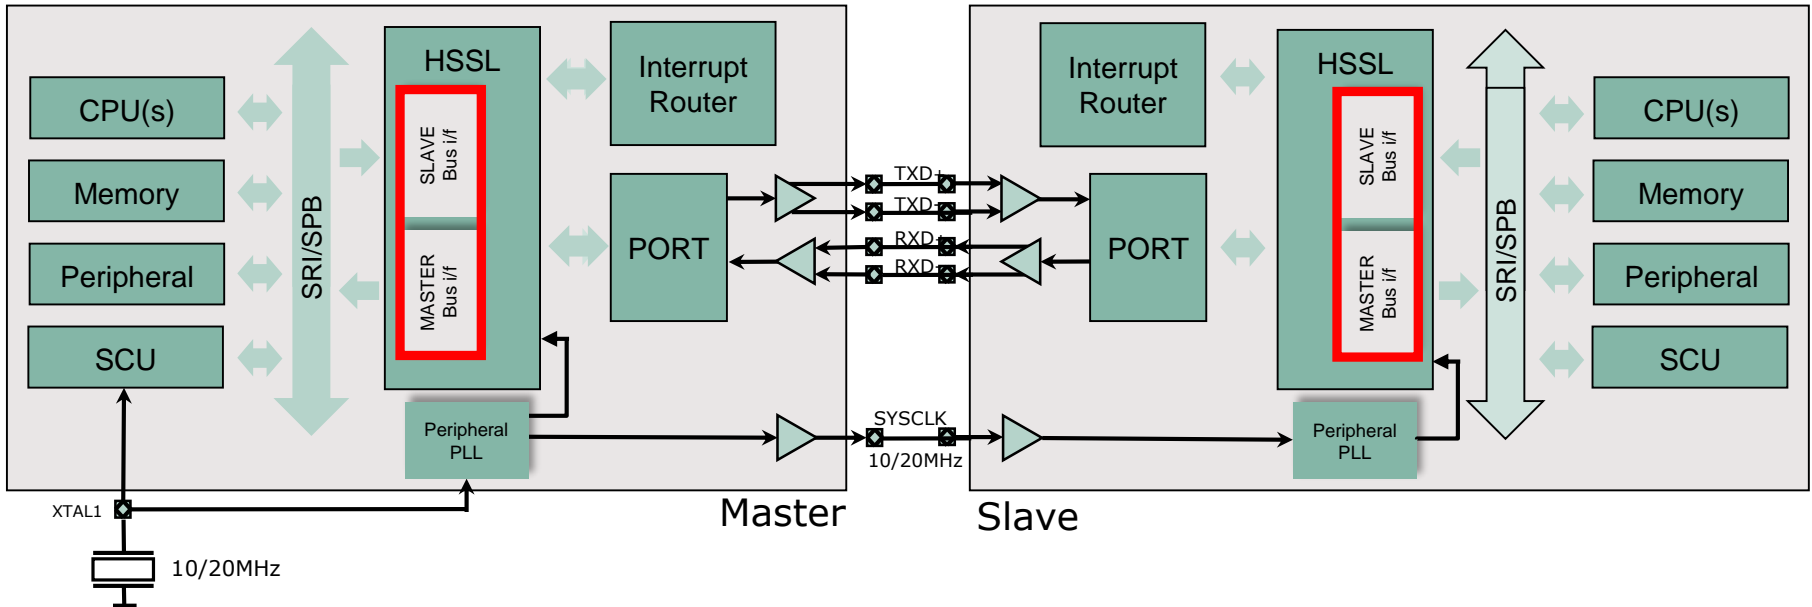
CPU(s)

Memory

Peripheral

SCU

SRI/SPB

HSSL

SLAVE Bus i/f

MASTER Bus i/f

Interrupt Router

PORT

Peripheral PLL

TXD+

TXD-

RXD+

RXD-

SYSCLK

10/20MHz

XTAL1

10/20MHz

Master

Interrupt Router

PORT

HSSL

SLAVE Bus i/f

MASTER Bus i/f

Peripheral PLL

SRI/SPB

CPU(s)

Memory

Peripheral

SCU

Slave